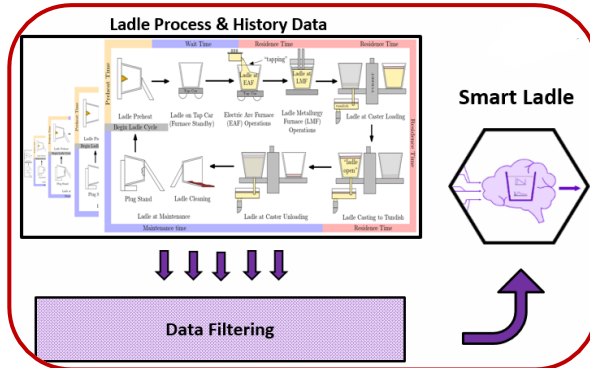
Ladle Process & History Data

Preheat Time

Wait Time

Residence Time

Residence Time

"tapping"

Ladle at EAF

Ladle at LMF

Ladle Preheat

Ladle on Tap Car (Furnace Standby)

Electric Arc Furnace (EAF) Operations

Ladle Metallurgy Furnace (LMF) Operations

Ladle at Caster Loading

Residence Time

Begin Ladle Cycle

"ladle open"

Plug Stand

Ladle Cleaning

Ladle at Maintenance

Ladle at Caster Unloading

Ladle Casting to Tundish

Maintenance time

Residence Time

Smart Ladle

Data Filtering